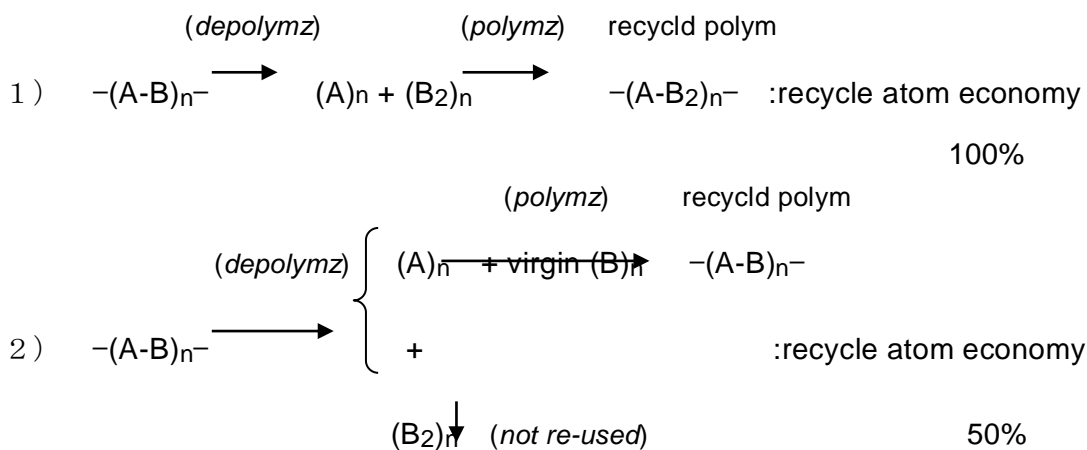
1） $-(A\text{-}B)_n-$ $\xrightarrow{(depolymz)}$ $(A)_n + (B_2)_n$ $\xrightarrow{(polymz)}$ recycld polym $-(A\text{-}B_2)_n-$ :recycle atom economy 100%

2） $-(A\text{-}B)_n-$ $\xrightarrow{(depolymz)}$ $(A)_n$ + virgin $(B)_n$ $\xrightarrow{(polymz)}$ recycld polym $-(A\text{-}B)_n-$

+

$(B_2)_n$ $\downarrow$ (not re-used)

:recycle atom economy 50%